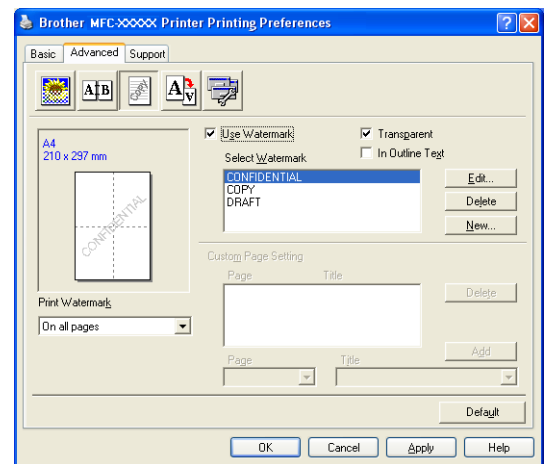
Brother MFC-XXXXX Printer Printing Preferences

Basic | Advanced | Support

A4
210 x 297 mm

CONFIDENTIAL

Print Watermark
On all pages

Use Watermark
Select Watermark
CONFIDENTIAL
COPY
DRAFT

Transparent
In Outline Text

Edit...
Delete
New...

Custom Page Setting
Page
Title
Delete
Page
Title
Add

Default

OK
Cancel
Apply
Help